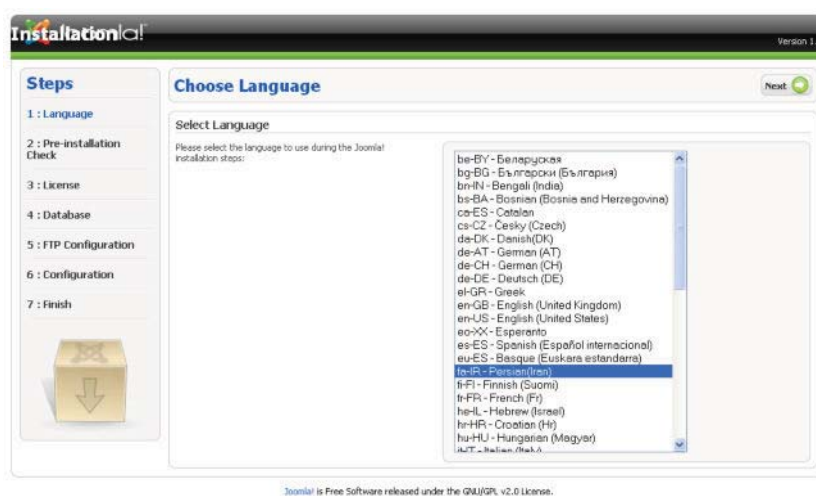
Installation Joomla!

Version 1.

Steps

1 : Language

2 : Pre-installation Check

3 : License

4 : Database

5 : FTP Configuration

6 : Configuration

7 : Finish

Choose Language

Next

Select Language

Please select the language to use during the Joomla! installation steps:

be-BY - Беларуская
bg-BG - Български (България)
bn-IN - Bengali (India)
bs-BA - Bosnian (Bosnia and Herzegovina)
ca-ES - Catalan
cs-CZ - Česky (Czech)
da-DK - Danish(DK)
de-AT - German (AT)
de-CH - German (CH)
de-DE - Deutsch (DE)
el-GR - Greek
en-GB - English (United Kingdom)
en-US - English (United States)
eo-XX - Esperanto
es-ES - Spanish (Español internacional)
eu-ES - Basque (Euskara estandarra)
fa-IR - Persian(Iran)
fi-FI - Finnish (Suomi)
fr-FR - French (Fr)
he-IL - Hebrew (Israel)
hr-HR - Croatian (Hr)
hu-HU - Hungarian (Magyar)
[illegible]

Joomla! is Free Software released under the GNU/GPL v2.0 License.